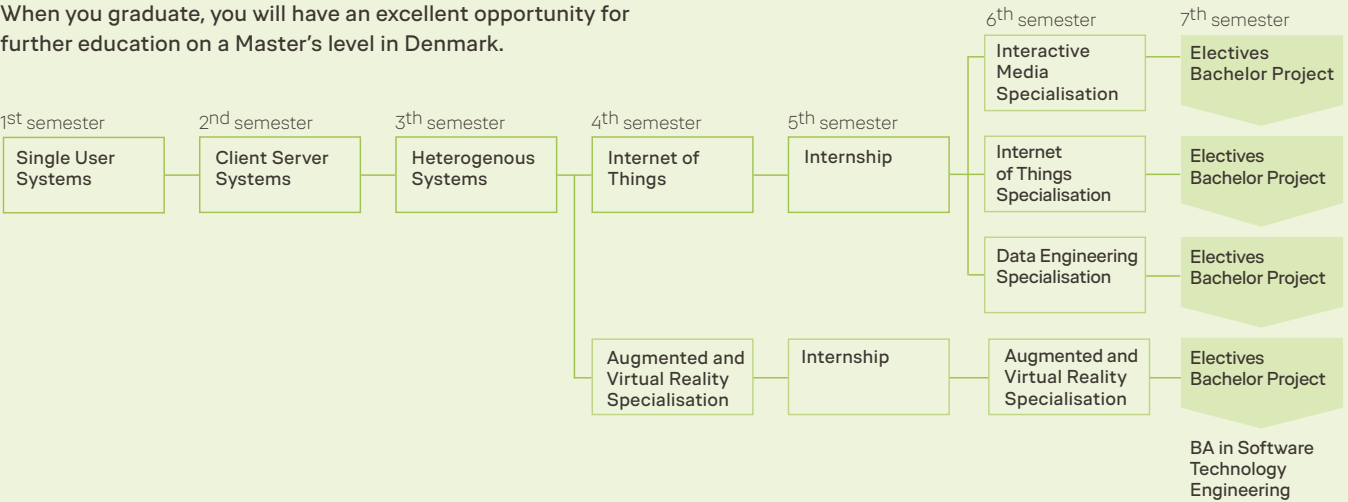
When you graduate, you will have an excellent opportunity for further education on a Master's level in Denmark.

1st semester
Single User Systems

2nd semester
Client Server Systems

3th semester
Heterogenous Systems

4th semester
Internet of Things

5th semester
Internship

6th semester
Interactive Media Specialisation

7th semester
Electives Bachelor Project

Internet of Things Specialisation

Electives Bachelor Project

Data Engineering Specialisation

Electives Bachelor Project

Augmented and Virtual Reality Specialisation

Internship

Augmented and Virtual Reality Specialisation

Electives Bachelor Project

BA in Software Technology Engineering